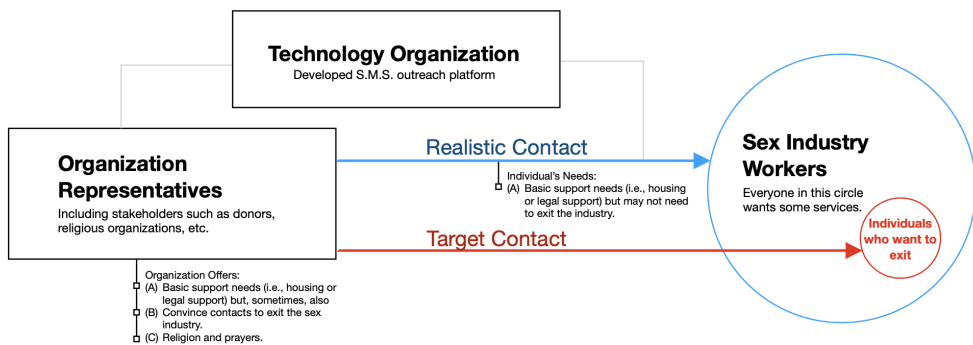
Technology Organization
Developed S.M.S. outreach platform

Organization Representatives
Including stakeholders such as donors, religious organizations, etc.

Realistic Contact

Individual's Needs:
(A) Basic support needs (i.e., housing or legal support) but may not need to exit the industry.

Target Contact

Organization Offers:
(A) Basic support needs (i.e., housing or legal support) but, sometimes, also
(B) Convince contacts to exit the sex industry.
(C) Religion and prayers.

Sex Industry Workers
Everyone in this circle wants some services.

Individuals who want to exit